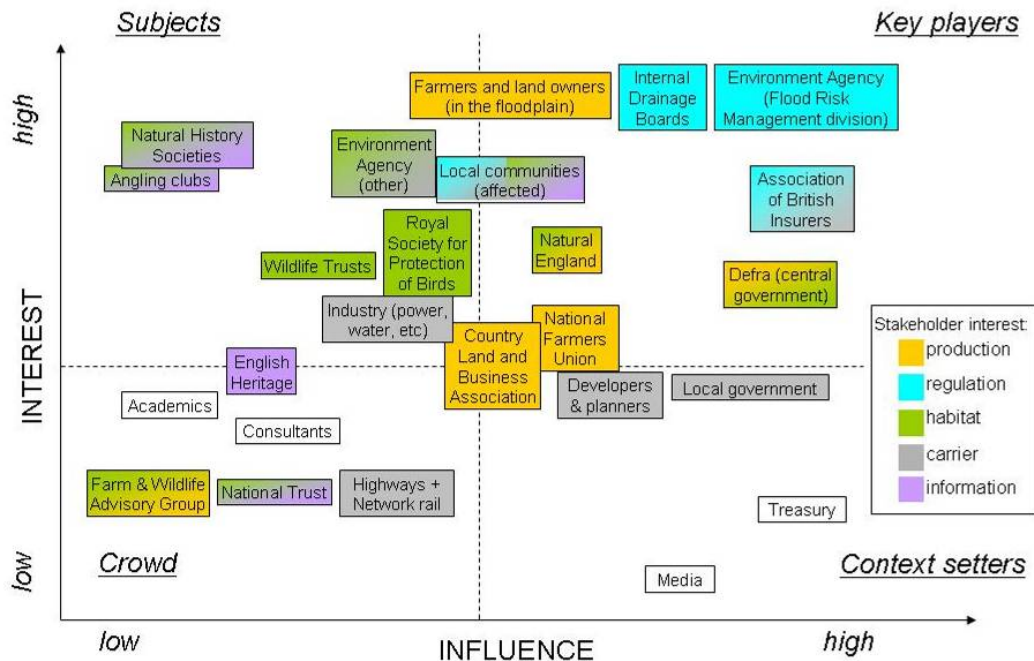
Subjects

Key players

high

Farmers and land owners (in the floodplain)

Internal Drainage Boards

Environment Agency (Flood Risk Management division)

Natural History Societies

Angling clubs

Environment Agency (other)

Local communities (affected)

Association of British Insurers

Royal Society for Protection of Birds

Natural England

Wildlife Trusts

Defra (central government)

Industry (power, water, etc)

Stakeholder interest:

production

National Farmers Union

Country Land and Business Association

regulation

English Heritage

INTEREST

Developers & planners

Local government

Academics

habitat

Consultants

carrier

Farm & Wildlife Advisory Group

National Trust

Highways + Network rail

information

Treasury

low

Crowd

Context setters

Media

low

INFLUENCE

high